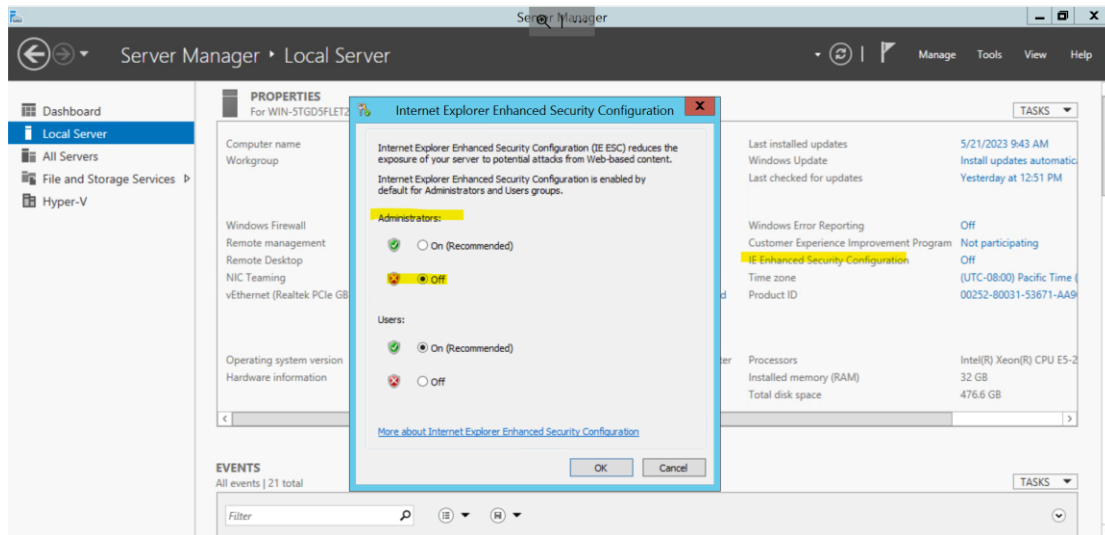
Server Manager

Server Manager ‣ Local Server

Manage Tools View Help

Dashboard
Local Server
All Servers
File and Storage Services ▷
Hyper-V

PROPERTIES
For WIN-5TGD5FLET2

TASKS

Computer name
Workgroup

Windows Firewall
Remote management
Remote Desktop
NIC Teaming
vEthernet (Realtek PCIe GB

Operating system version
Hardware information

Last installed updates 5/21/2023 9:43 AM
Windows Update Install updates automatic
Last checked for updates Yesterday at 12:51 PM

Windows Error Reporting Off
Customer Experience Improvement Program Not participating
IE Enhanced Security Configuration Off
Time zone (UTC-08:00) Pacific Time (
Product ID 00252-80031-53671-AA9

Processors Intel(R) Xeon(R) CPU E5-2
Installed memory (RAM) 32 GB
Total disk space 476.6 GB

Internet Explorer Enhanced Security Configuration

Internet Explorer Enhanced Security Configuration (IE ESC) reduces the exposure of your server to potential attacks from Web-based content.

Internet Explorer Enhanced Security Configuration is enabled by default for Administrators and Users groups.

Administrators:
On (Recommended)
Off

Users:
On (Recommended)
Off

More about Internet Explorer Enhanced Security Configuration

OK Cancel

EVENTS
All events | 21 total

TASKS

Filter